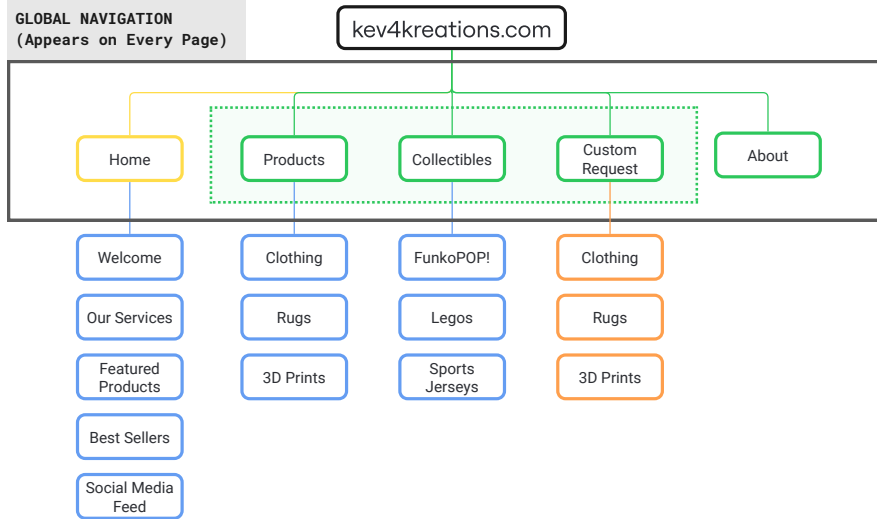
GLOBAL NAVIGATION
(Appears on Every Page)

kev4kreations.com

Home

Products

Collectibles

Custom Request

About

Welcome

Our Services

Featured Products

Best Sellers

Social Media Feed

Clothing

Rugs

3D Prints

FunkoPOP!

Legos

Sports Jerseys

Clothing

Rugs

3D Prints